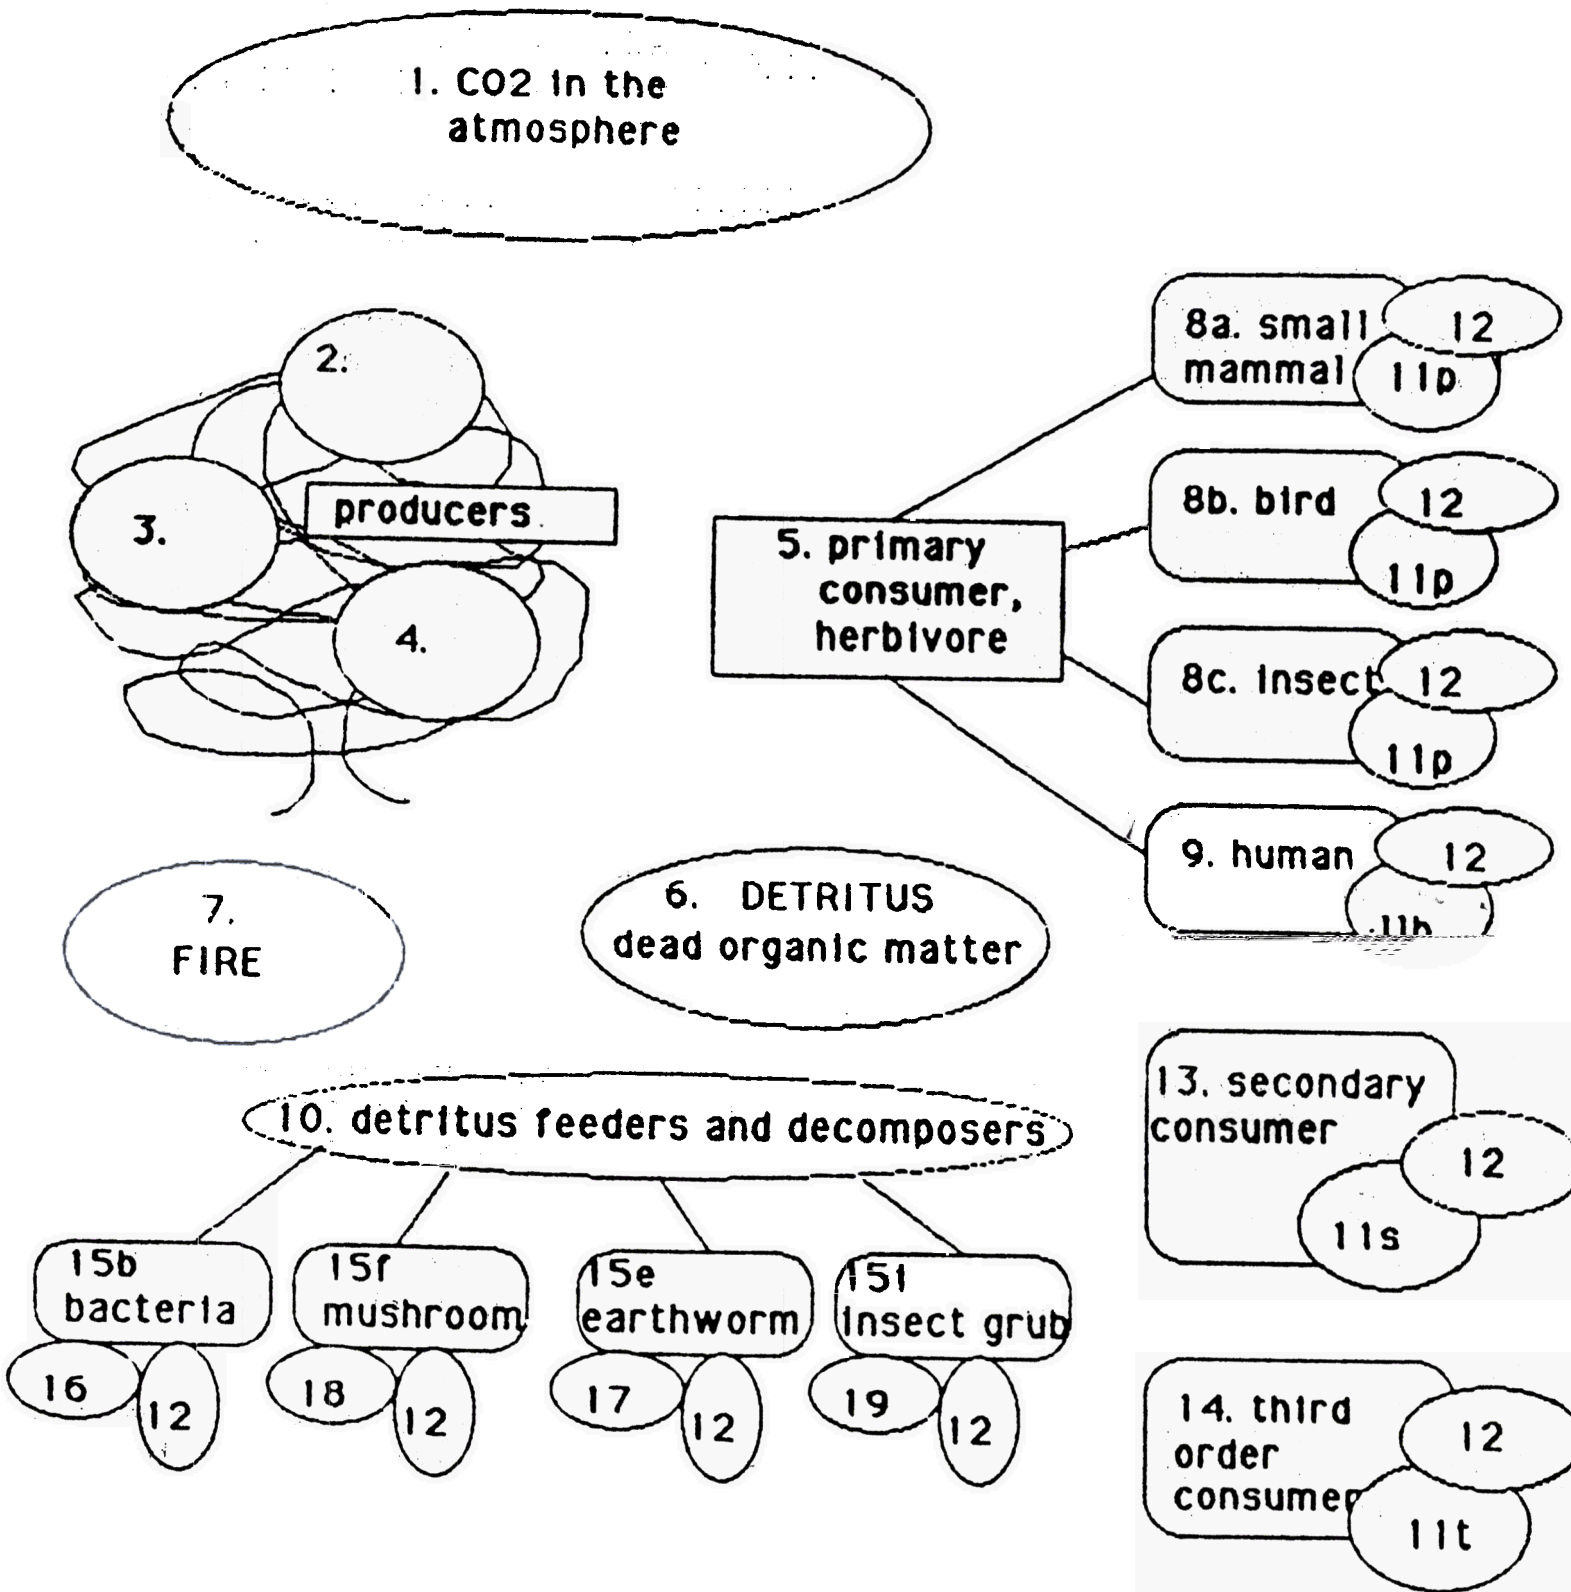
1. CO2 in the atmosphere

2.

3.

producers

4.

5. primary consumer, herbivore

8a. small mammal

12

11p

8b. bird

12

11p

8c. insect

12

11p

9. human

12

11p

7. FIRE

6. DETRITUS dead organic matter

10. detritus feeders and decomposers

13. secondary consumer

12

11s

15b bacteria

16

12

15f mushroom

18

12

15e earthworm

17

12

15i insect grub

19

12

14. third order consumer

12

11t